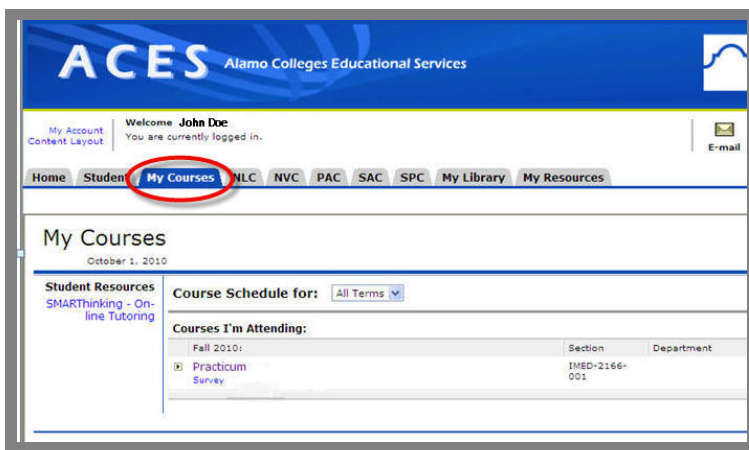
ACES Alamo Colleges Educational Services

My Account
Content Layout

Welcome John Doe
You are currently logged in.

E-mail

Home | Student | My Courses | NLC | NVC | PAC | SAC | SPC | My Library | My Resources

My Courses
October 1, 2010

Student Resources
SMARThinking - Online Tutoring

Course Schedule for: All Terms

Courses I'm Attending:

| Fall 2010: | Section | Department |
|---|---|---|
| Practicum Survey | IMED-2166-001 | |